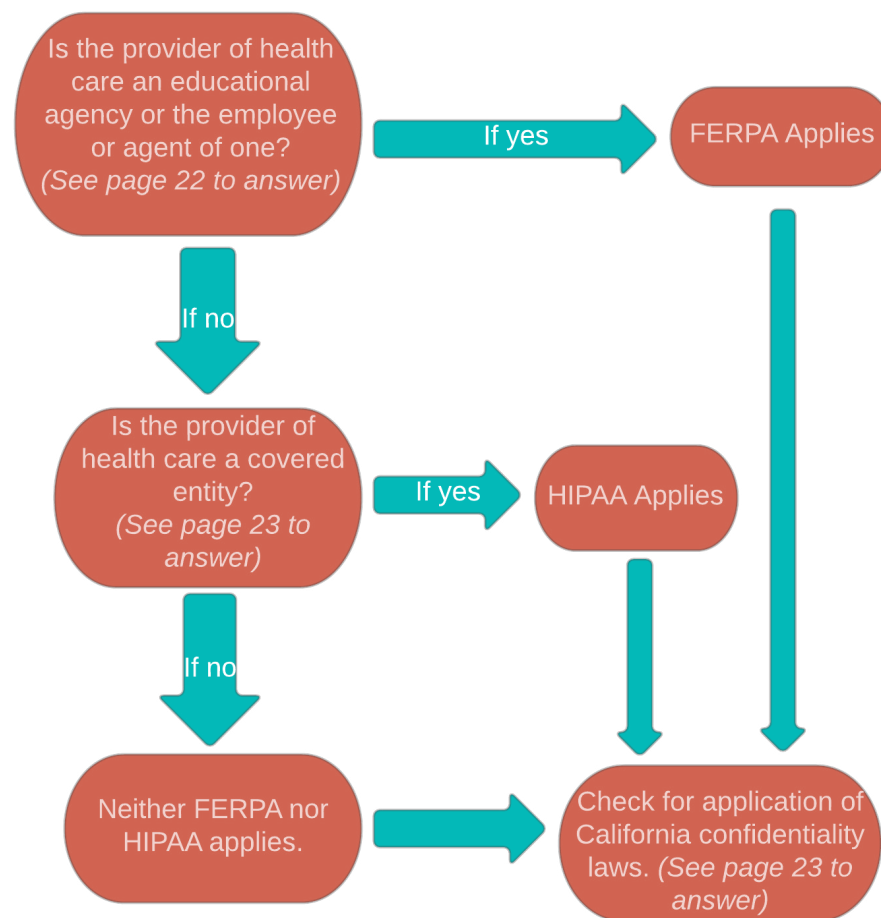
Is the provider of health care an educational agency or the employee or agent of one? (See page 22 to answer)

If yes

FERPA Applies

If no

Is the provider of health care a covered entity? (See page 23 to answer)

If yes

HIPAA Applies

If no

Neither FERPA nor HIPAA applies.

Check for application of California confidentiality laws. (See page 23 to answer)